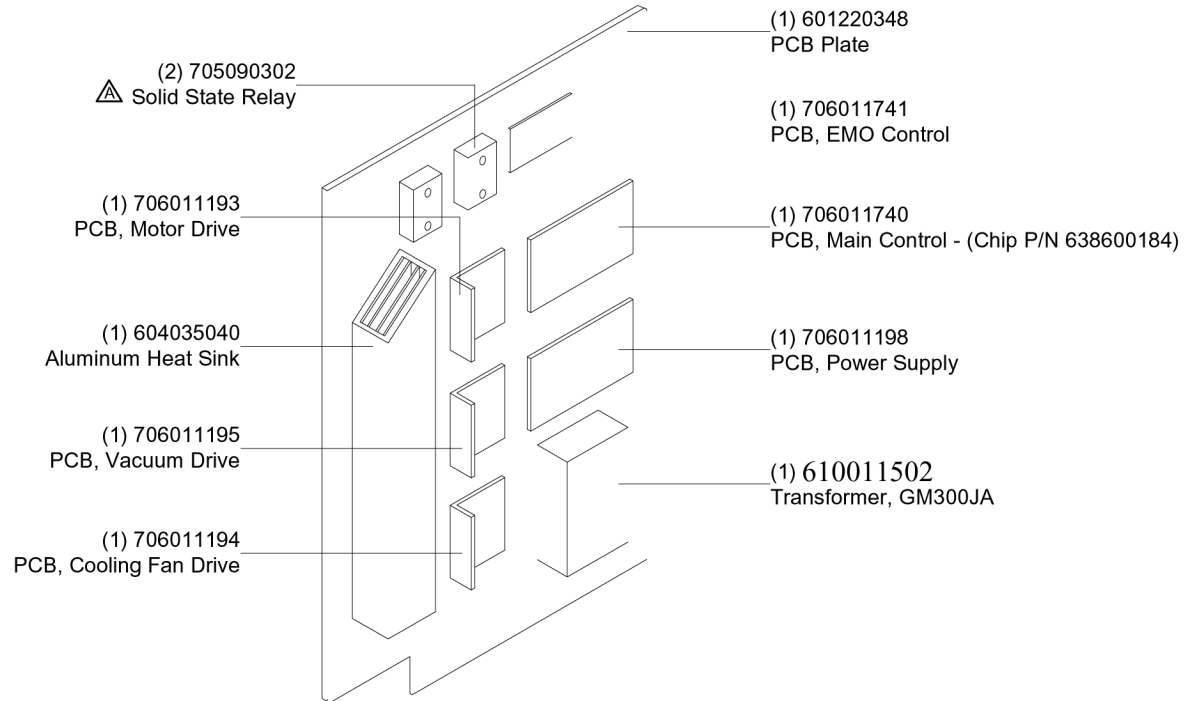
(1) 601220348
PCB Plate

(2) 705090302
Solid State Relay

(1) 706011741
PCB, EMO Control

(1) 706011193
PCB, Motor Drive

(1) 706011740
PCB, Main Control - (Chip P/N 638600184)

(1) 604035040
Aluminum Heat Sink

(1) 706011198
PCB, Power Supply

(1) 706011195
PCB, Vacuum Drive

(1) 610011502
Transformer, GM300JA

(1) 706011194
PCB, Cooling Fan Drive